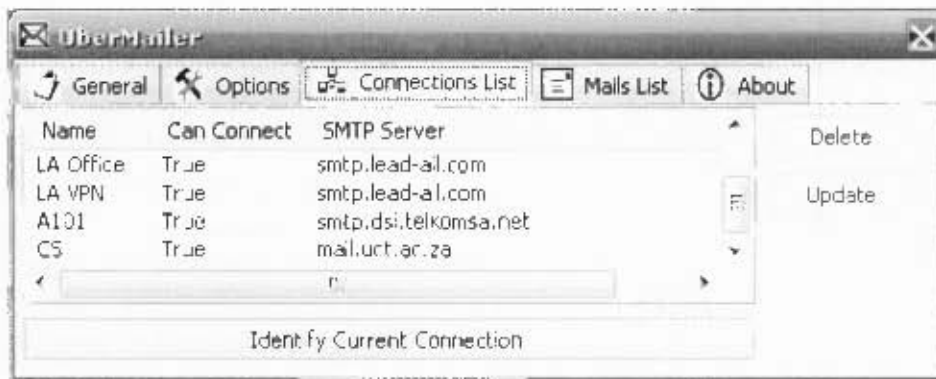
UberMailer

General | Options | Connections List | Mails List | About

| Name | Can Connect | SMTP Server |
|---|---|---|
| LA Office | True | smtp.lead-ail.com |
| LA VPN | True | smtp.lead-ai.com |
| A101 | True | smtp.dsi.telkomsa.net |
| CS | True | mail.uct.ac.za |

Delete

Update

Identify Current Connection